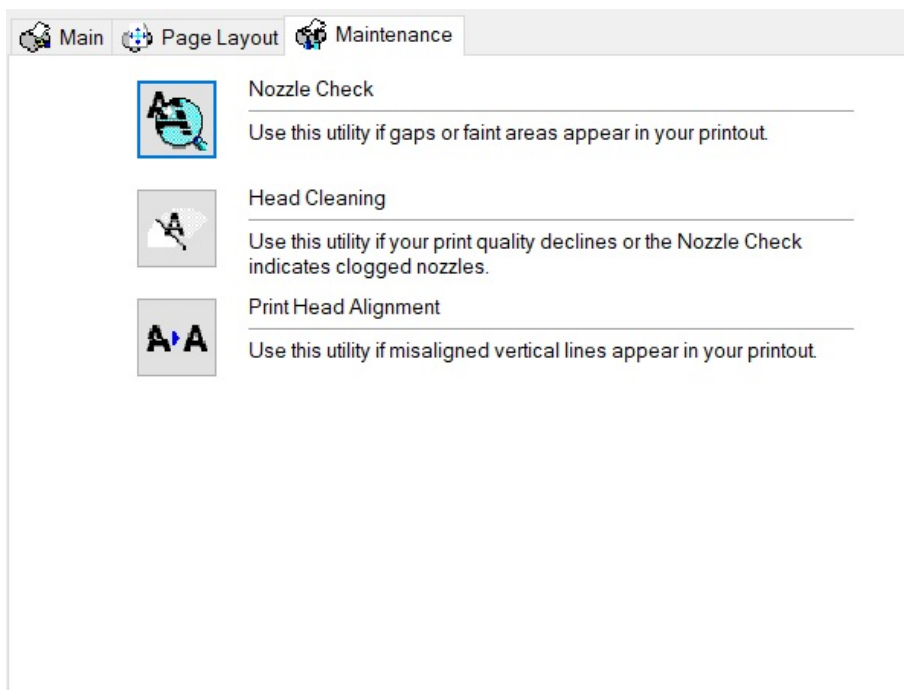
Main Page Layout Maintenance

Nozzle Check

Use this utility if gaps or faint areas appear in your printout.

Head Cleaning

Use this utility if your print quality declines or the Nozzle Check indicates clogged nozzles.

Print Head Alignment

A A

Use this utility if misaligned vertical lines appear in your printout.